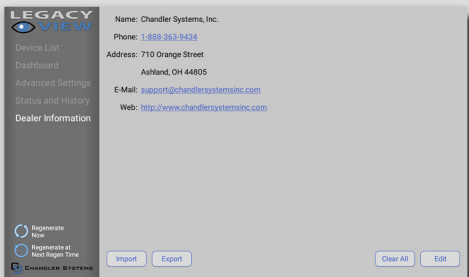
LEGACY VIEW

Device List
Dashboard
Advanced Settings
Status and History
Dealer Information

Name: Chandler Systems, Inc.
Phone: 1-888-363-9434
Address: 710 Orange Street
Ashland, OH 44805
E-Mail: support@chandlersystemsinc.com
Web: http://www.chandlersystemsinc.com

Regenerate Now
Regenerate at Next Regen Time
CHANDLER SYSTEMS

Import
Export
Clear All
Edit